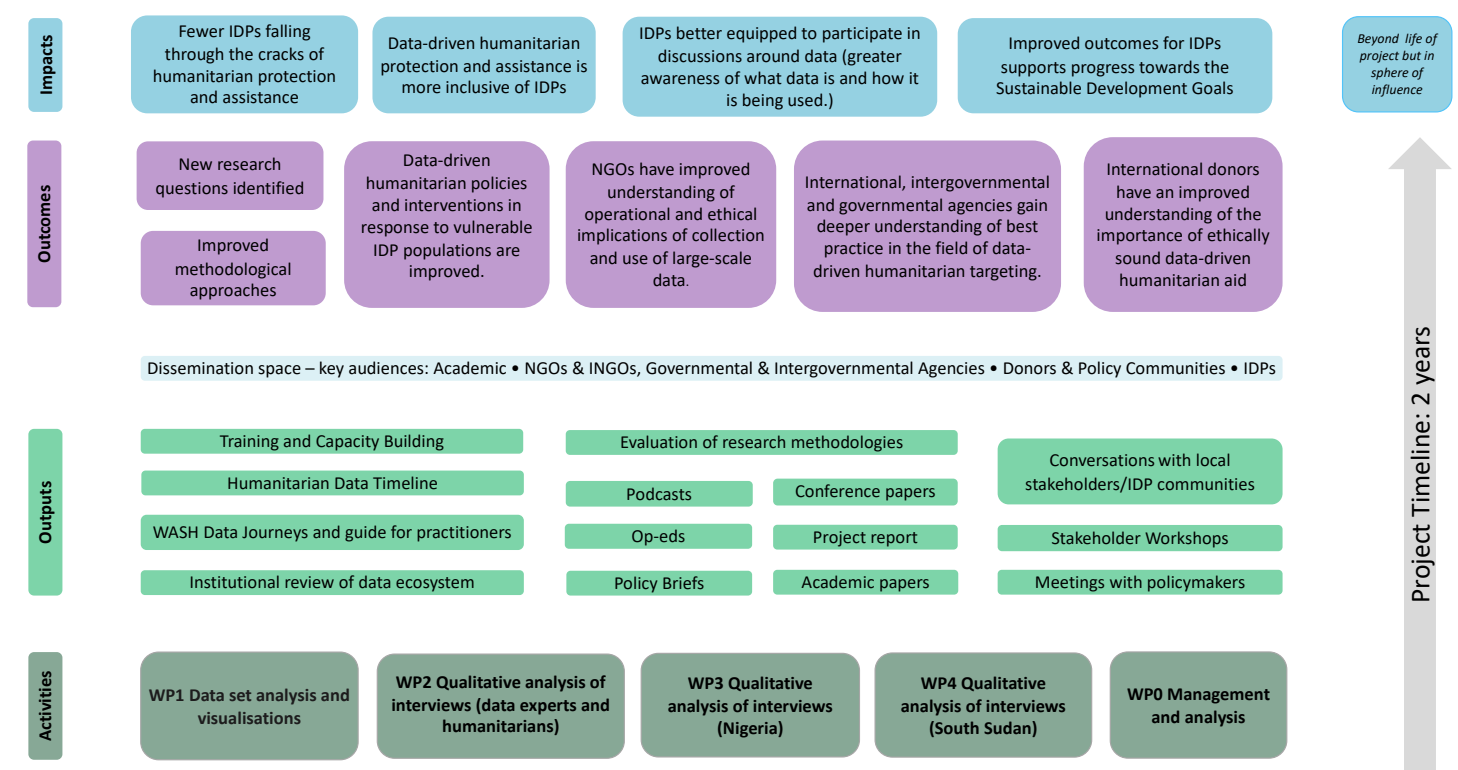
Impacts

Fewer IDPs falling through the cracks of humanitarian protection and assistance

Data-driven humanitarian protection and assistance is more inclusive of IDPs

IDPs better equipped to participate in discussions around data (greater awareness of what data is and how it is being used.)

Improved outcomes for IDPs supports progress towards the Sustainable Development Goals

Beyond life of project but in sphere of influence

Outcomes

New research questions identified

Improved methodological approaches

Data-driven humanitarian policies and interventions in response to vulnerable IDP populations are improved.

NGOs have improved understanding of operational and ethical implications of collection and use of large-scale data.

International, intergovernmental and governmental agencies gain deeper understanding of best practice in the field of data-driven humanitarian targeting.

International donors have an improved understanding of the importance of ethically sound data-driven humanitarian aid

Dissemination space – key audiences: Academic • NGOs & INGOs, Governmental & Intergovernmental Agencies • Donors & Policy Communities • IDPs

Outputs

Training and Capacity Building

Humanitarian Data Timeline

WASH Data Journeys and guide for practitioners

Institutional review of data ecosystem

Evaluation of research methodologies

Podcasts

Conference papers

Op-eds

Project report

Policy Briefs

Academic papers

Conversations with local stakeholders/IDP communities

Stakeholder Workshops

Meetings with policymakers

Project Timeline: 2 years

Activities

WP1 Data set analysis and visualisations

WP2 Qualitative analysis of interviews (data experts and humanitarians)

WP3 Qualitative analysis of interviews (Nigeria)

WP4 Qualitative analysis of interviews (South Sudan)

WP0 Management and analysis